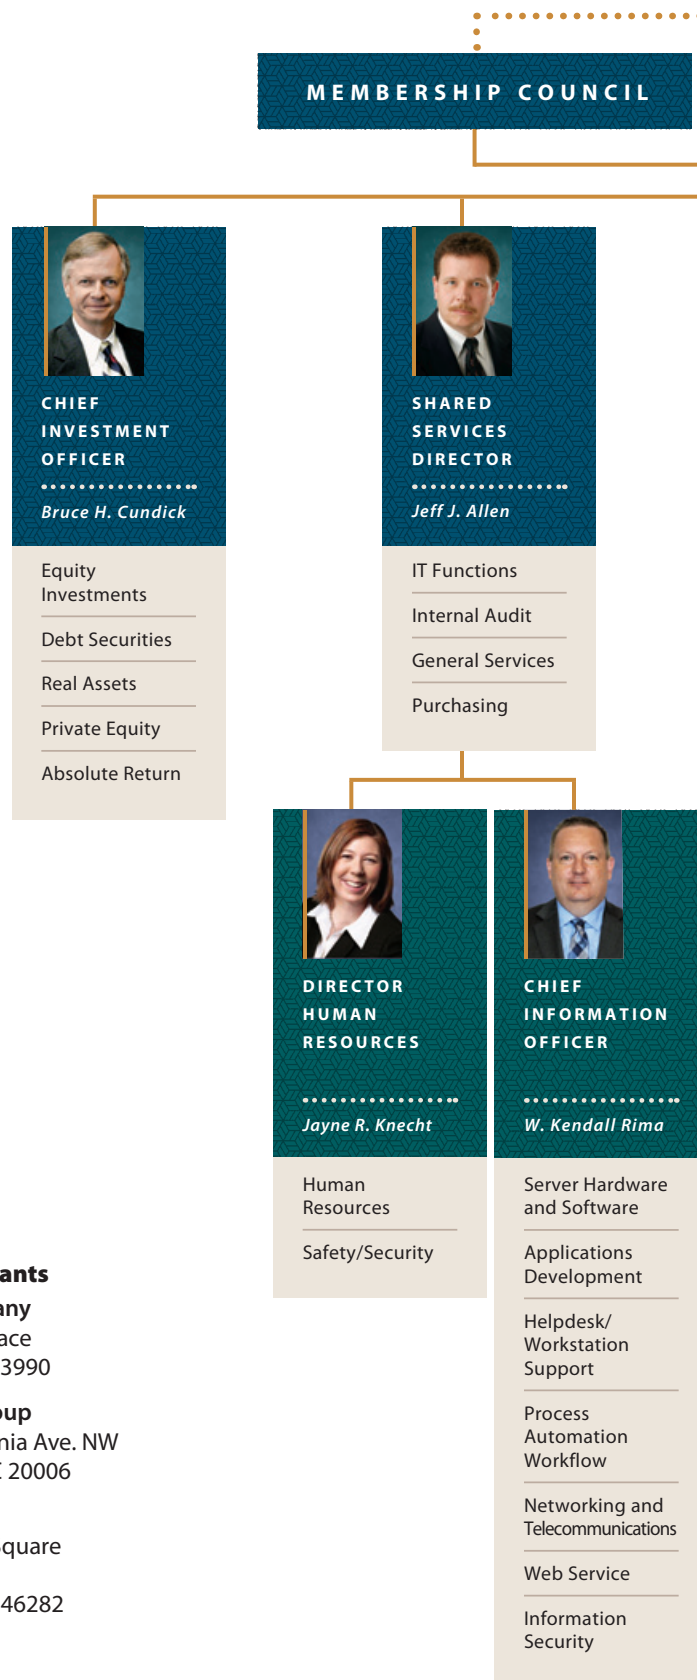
MEMBERSHIP COUNCIL

CHIEF INVESTMENT OFFICER

Bruce H. Cundick

Equity Investments

Debt Securities

Real Assets

Private Equity

Absolute Return

SHARED SERVICES DIRECTOR

Jeff J. Allen

IT Functions

Internal Audit

General Services

Purchasing

DIRECTOR HUMAN RESOURCES

Jayne R. Knecht

Human Resources

Safety/Security

CHIEF INFORMATION OFFICER

W. Kendall Rima

Server Hardware and Software

Applications Development

Helpdesk/ Workstation Support

Process Automation Workflow

Networking and Telecommunications

Web Service

Information Security

ants

any
ace
3990

oup
nia Ave. NW
20006

quare

46282